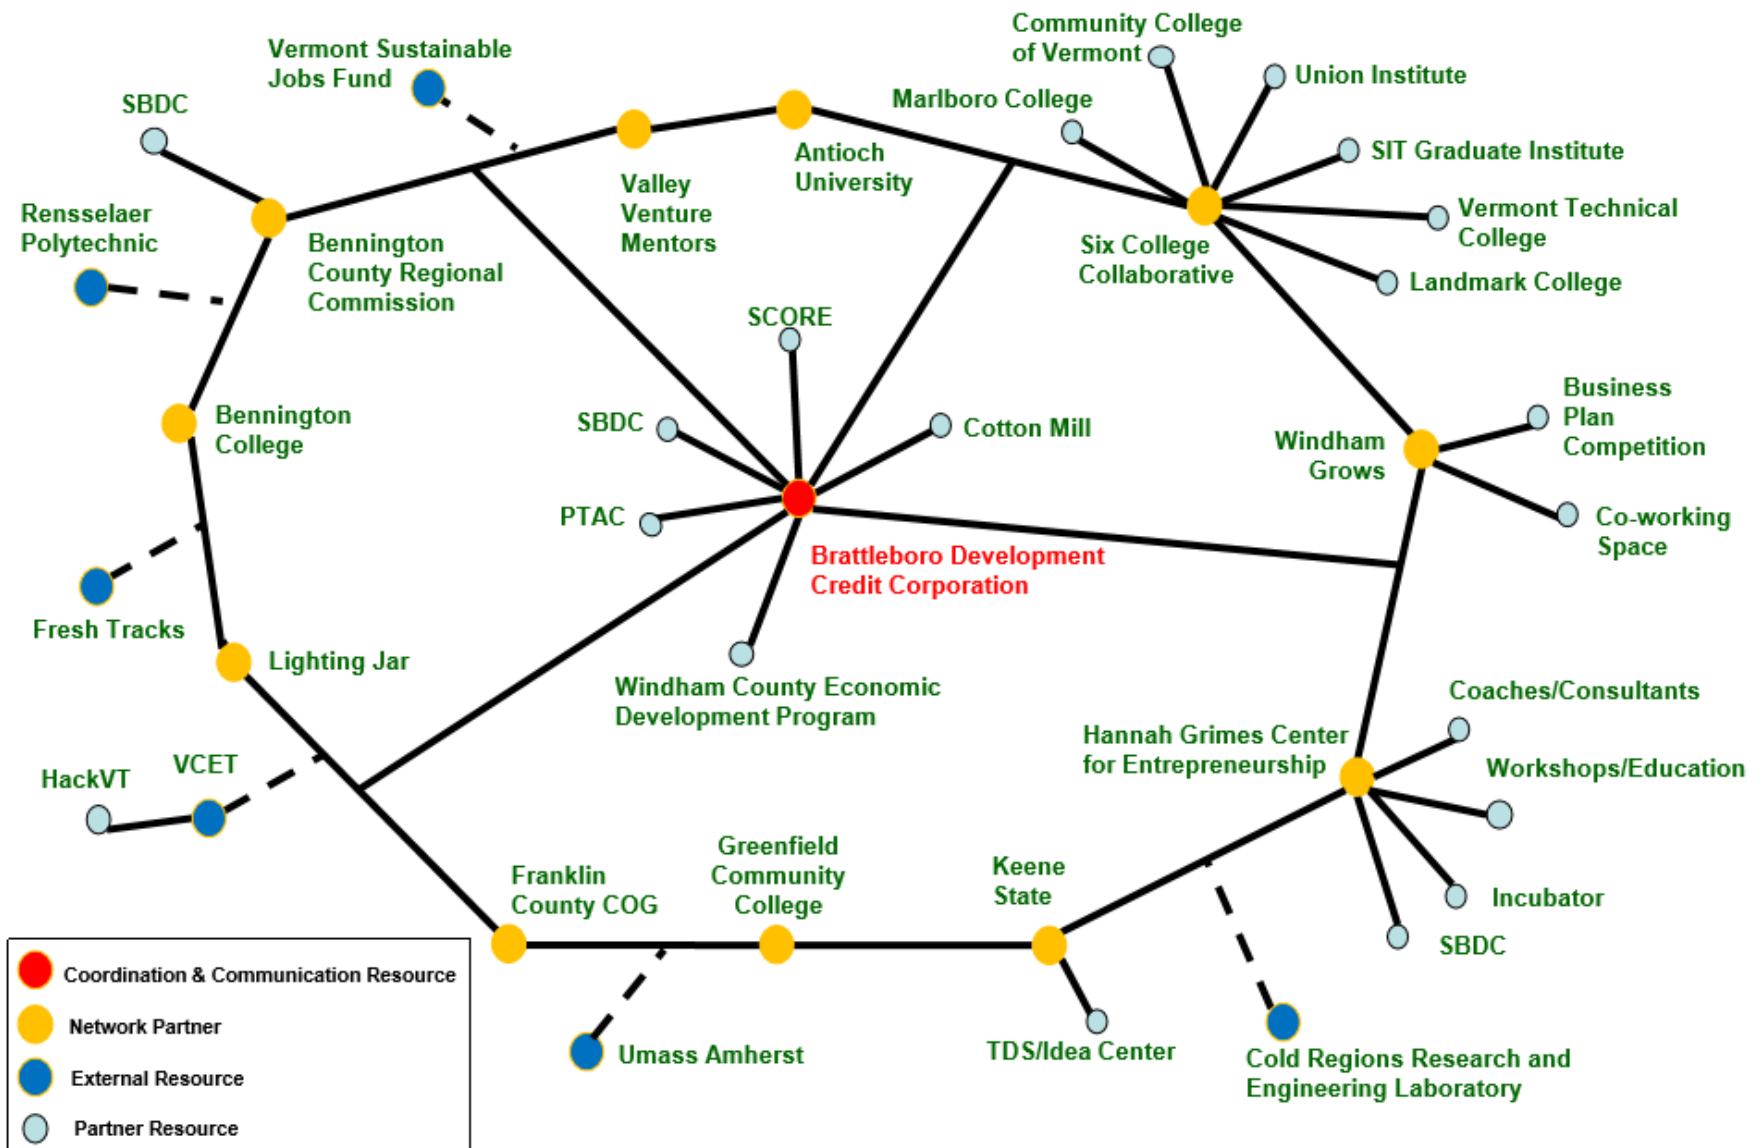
Community College of Vermont

Vermont Sustainable Jobs Fund

Union Institute

SBDC

Marlboro College

SIT Graduate Institute

Antioch University

Valley Venture Mentors

Vermont Technical College

Rensselaer Polytechnic

Bennington County Regional Commission

Six College Collaborative

Landmark College

SCORE

Business Plan Competition

Bennington College

SBDC

Cotton Mill

Windham Grows

PTAC

Co-working Space

Brattleboro Development Credit Corporation

Fresh Tracks

Lighting Jar

Windham County Economic Development Program

Coaches/Consultants

Hannah Grimes Center for Entrepreneurship

Workshops/Education

HackVT

VCET

Greenfield Community College

Keene State

Franklin County COG

Incubator

SBDC

Coordination & Communication Resource

Network Partner

Umass Amherst

TDS/Idea Center

Cold Regions Research and Engineering Laboratory

External Resource

Partner Resource